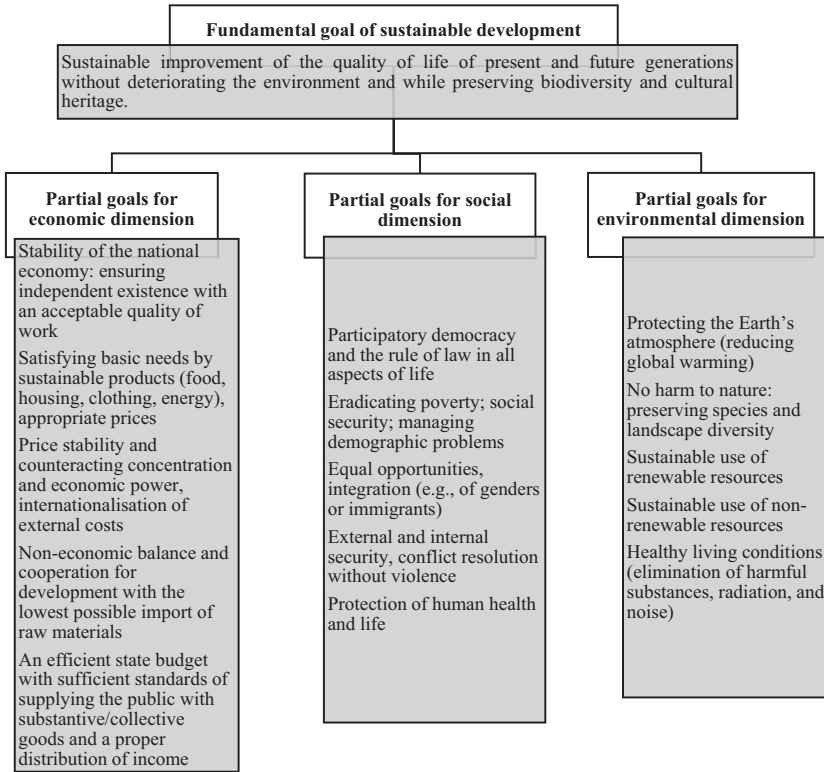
Fundamental goal of sustainable development

Sustainable improvement of the quality of life of present and future generations without deteriorating the environment and while preserving biodiversity and cultural heritage.

Partial goals for economic dimension

Stability of the national economy: ensuring independent existence with an acceptable quality of work

Satisfying basic needs by sustainable products (food, housing, clothing, energy), appropriate prices

Price stability and counteracting concentration and economic power, internationalisation of external costs

Non-economic balance and cooperation for development with the lowest possible import of raw materials

An efficient state budget with sufficient standards of supplying the public with substantive/collective goods and a proper distribution of income

Partial goals for social dimension

Participatory democracy and the rule of law in all aspects of life

Eradicating poverty; social security; managing demographic problems

Equal opportunities, integration (e.g., of genders or immigrants)

External and internal security, conflict resolution without violence

Protection of human health and life

Partial goals for environmental dimension

Protecting the Earth's atmosphere (reducing global warming)

No harm to nature: preserving species and landscape diversity

Sustainable use of renewable resources

Sustainable use of non-renewable resources

Healthy living conditions (elimination of harmful substances, radiation, and noise)